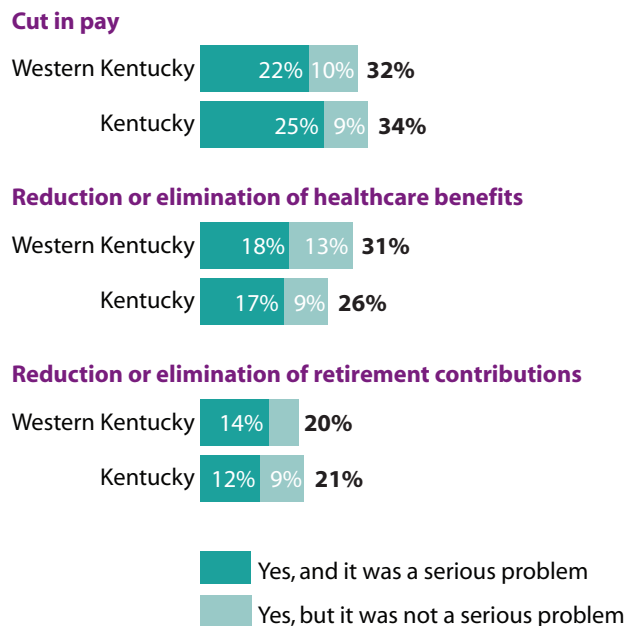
Cut in pay

Western Kentucky 22% 10% 32%

Kentucky 25% 9% 34%

Reduction or elimination of healthcare benefits

Western Kentucky 18% 13% 31%

Kentucky 17% 9% 26%

Reduction or elimination of retirement contributions

Western Kentucky 14% 20%

Kentucky 12% 9% 21%

Yes, and it was a serious problem

Yes, but it was not a serious problem